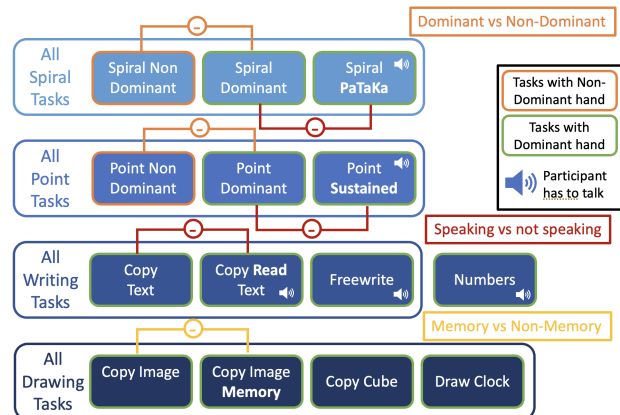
Dominant vs Non-Dominant

All Spiral Tasks

Spiral Non Dominant

Spiral Dominant

Spiral PaTaKa

Tasks with Non-Dominant hand

Tasks with Dominant hand

Participant has to talk

All Point Tasks

Point Non Dominant

Point Dominant

Point Sustained

Speaking vs not speaking

All Writing Tasks

Copy Text

Copy Read Text

Freewrite

Numbers

Memory vs Non-Memory

All Drawing Tasks

Copy Image

Copy Image Memory

Copy Cube

Draw Clock

-
-
-
-
-
-
-